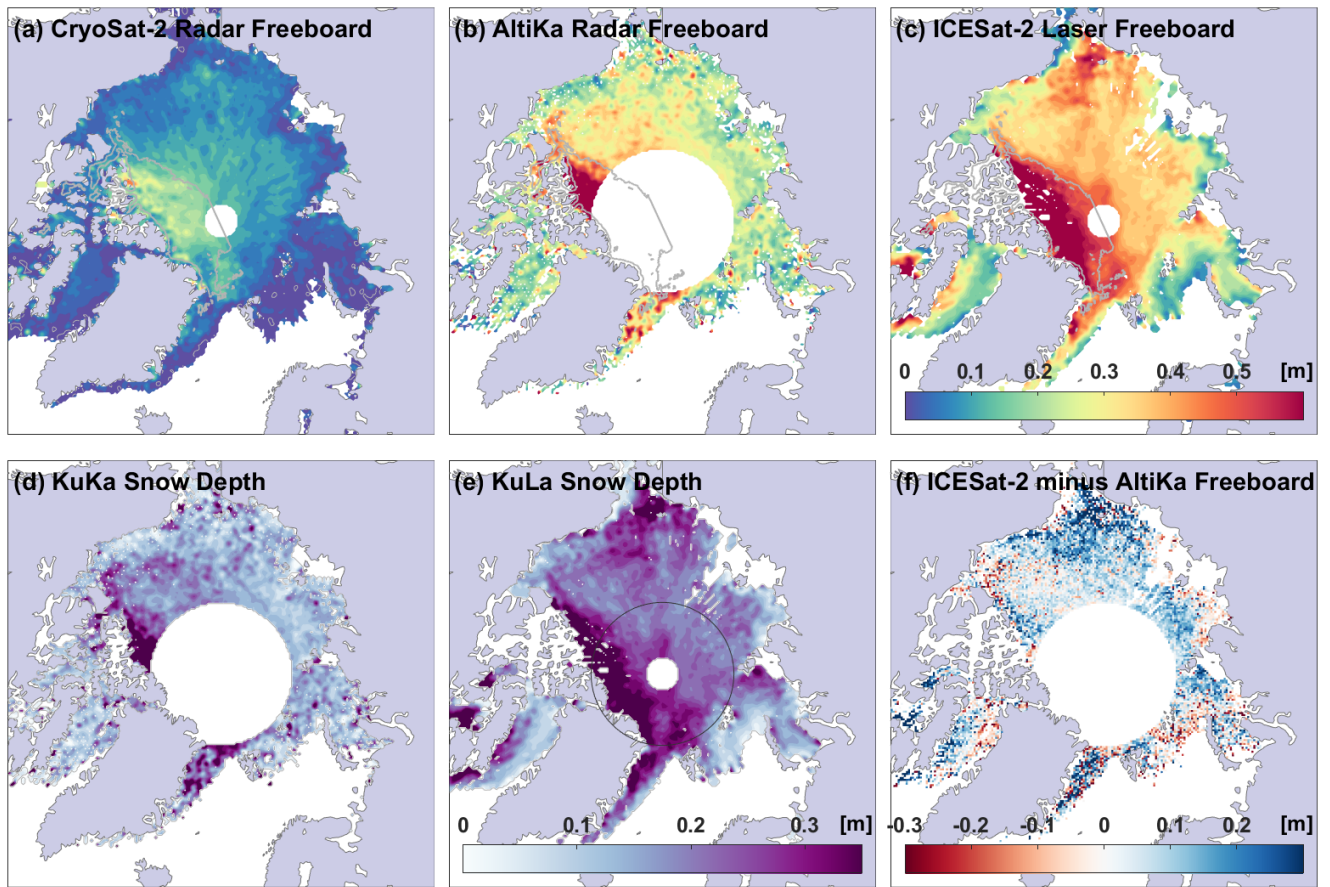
(a) CryoSat-2 Radar Freeboard

(b) AltiKa Radar Freeboard

(c) ICESat-2 Laser Freeboard

0 0.1 0.2 0.3 0.4 0.5 [m]

(d) KuKa Snow Depth

(e) KuLa Snow Depth

0 0.1 0.2 0.3 [m]

(f) ICESat-2 minus AltiKa Freeboard

-0.3 -0.2 -0.1 0 0.1 0.2 [m]